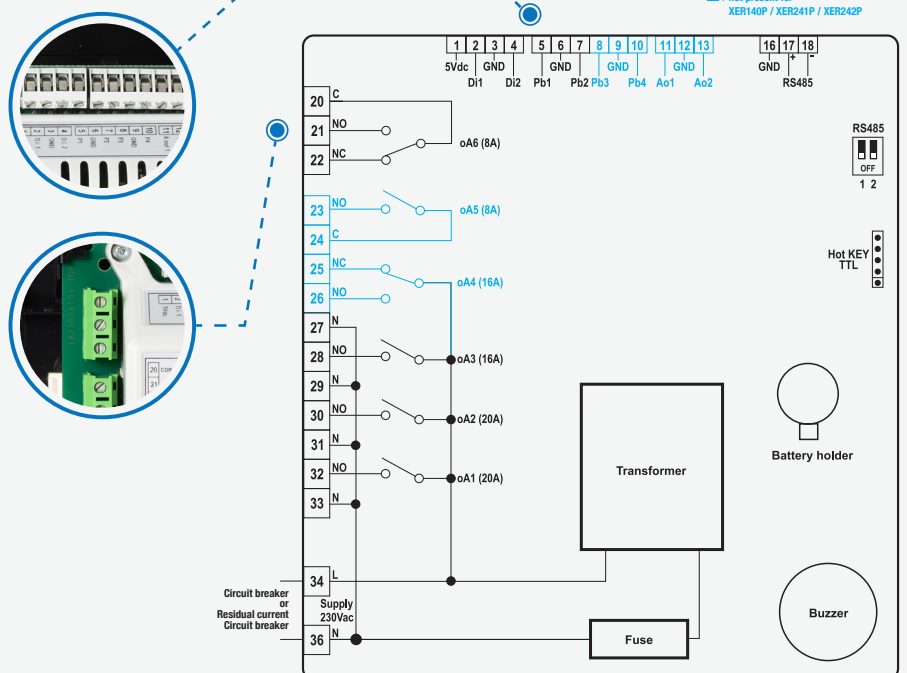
XER140P / XER241P / XER242P

1 2 3 4 5 6 7 8 9 10 11 12 13 16 17 18

5Vdc GND Di1 Di2 GND Pb1 Pb2 GND Pb3 Pb4 GND Ao1 Ao2 GND + - RS485

20 C
21 NO
22 NC
oA6 (8A)

23 NO
24 C
oA5 (8A)

25 NC
26 NO
oA4 (16A)

27 N
28 NO
oA3 (16A)
29 N
30 NO
oA2 (20A)
31 N
32 NO
oA1 (20A)
33 N

34 L
36 N

Circuit breaker or Residual current Circuit breaker

Supply 230Vac

RS485
OFF
1 2

Hot KEY TTL

Battery holder

Transformer

Buzzer

Fuse